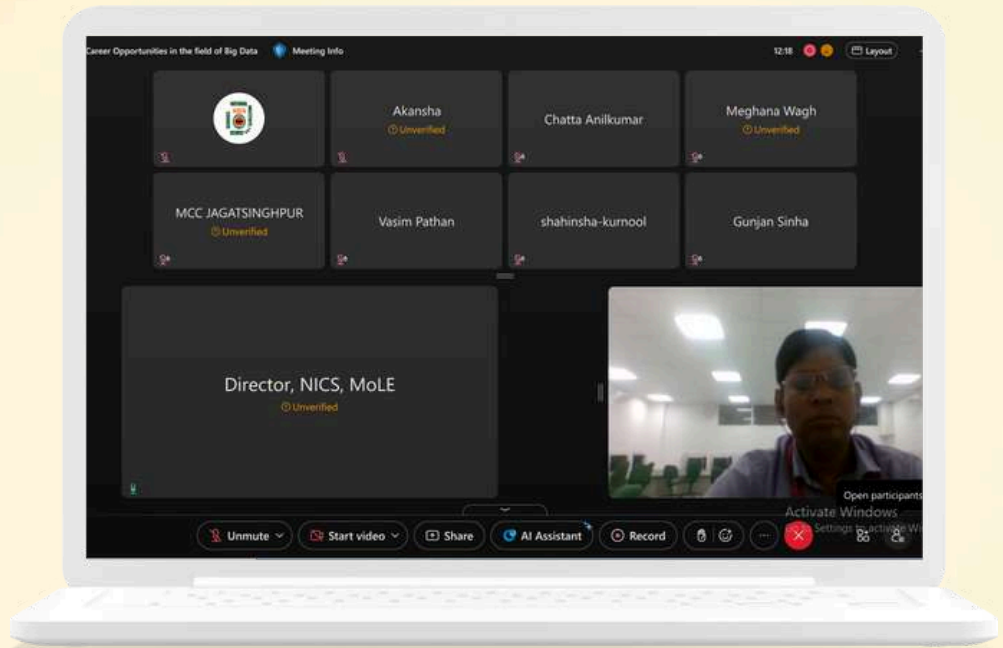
Career Opportunities in the field of Big Data Meeting Info 12:18 Layout

Akansha
Unverified

Chatta Anilkumar

Meghana Wagh
Unverified

MCC JAGATSINGHPUR
Unverified

Vasim Pathan

shahinsha-kurnool

Gunjan Sinha

Director, NICS, MoLE
Unverified

Open participants

Activate Windows
Go to Settings to activate Wi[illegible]

Unmute Start video Share AI Assistant Record